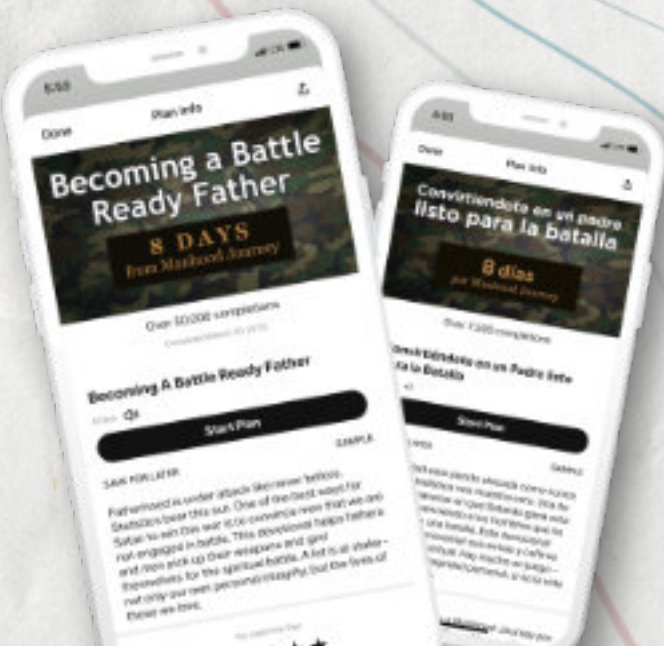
8:50

Done

Plan Info

Becoming a Battle Ready Father

8 DAYS
from Manhood Journey

Over 50,000 completions

Becoming A Battle Ready Father

Start Plan

SAMPLE

SAVE FOR LATER

Fatherhood is under attack like never before. Statistics bear this out. One of the best ways for Satan to win this war is to convince men that we are not engaged in battle. This devotional helps fathers and men pick up their weapons and gird themselves for the spiritual battle. A lot is at stake – not only our own personal integrity, but the lives of those we love.

8:50

Done

Plan Info

Convirtiéndote en un padre listo para la batalla

8 días
por Manhood Journey

Over 1,500 completions

Convirtiéndote en un Padre listo para la Batalla

Start Plan

SAMPLE

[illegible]